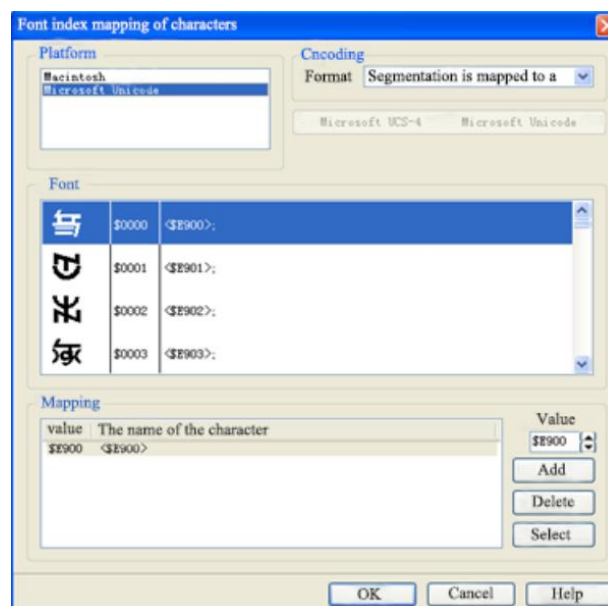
Font index mapping of characters

Platform
Macintosh
Microsoft Unicode

Cncoding
Format Segmentation is mapped to a

Microsoft UCS-4 Microsoft Unicode

Font

| | | |
|---|---|---|
| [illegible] | $0000 | <$E900>; |
| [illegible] | $0001 | <$E901>; |
| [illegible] | $0002 | <$E902>; |
| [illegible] | $0003 | <$E903>; |

Mapping

| value | The name of the character |
|---|---|
| $E900 | <$E900> |

Value
$E900
Add
Delete
Select

OK Cancel Help